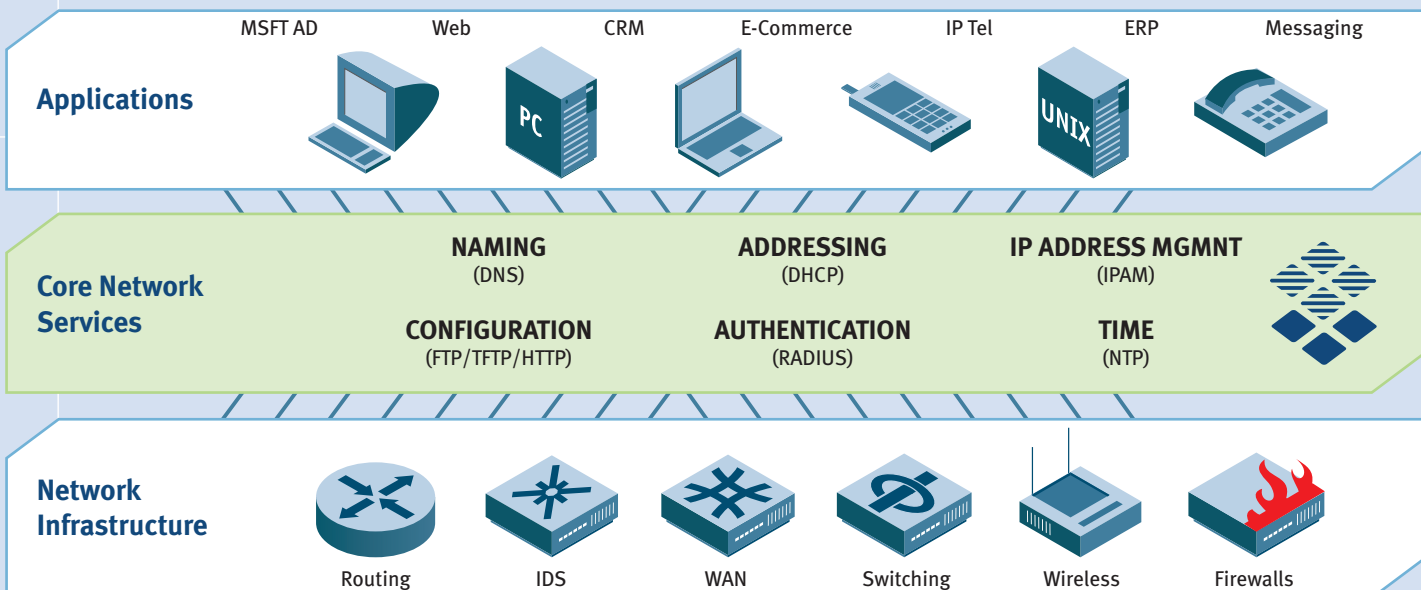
MSFT AD Web CRM E-Commerce IP Tel ERP Messaging

Applications

PC

UNIX

Core Network Services

NAMING
(DNS)

ADDRESSING
(DHCP)

IP ADDRESS MGMNT
(IPAM)

CONFIGURATION
(FTP/TFTP/HTTP)

AUTHENTICATION
(RADIUS)

TIME
(NTP)

Network Infrastructure

Routing IDS WAN Switching Wireless Firewalls